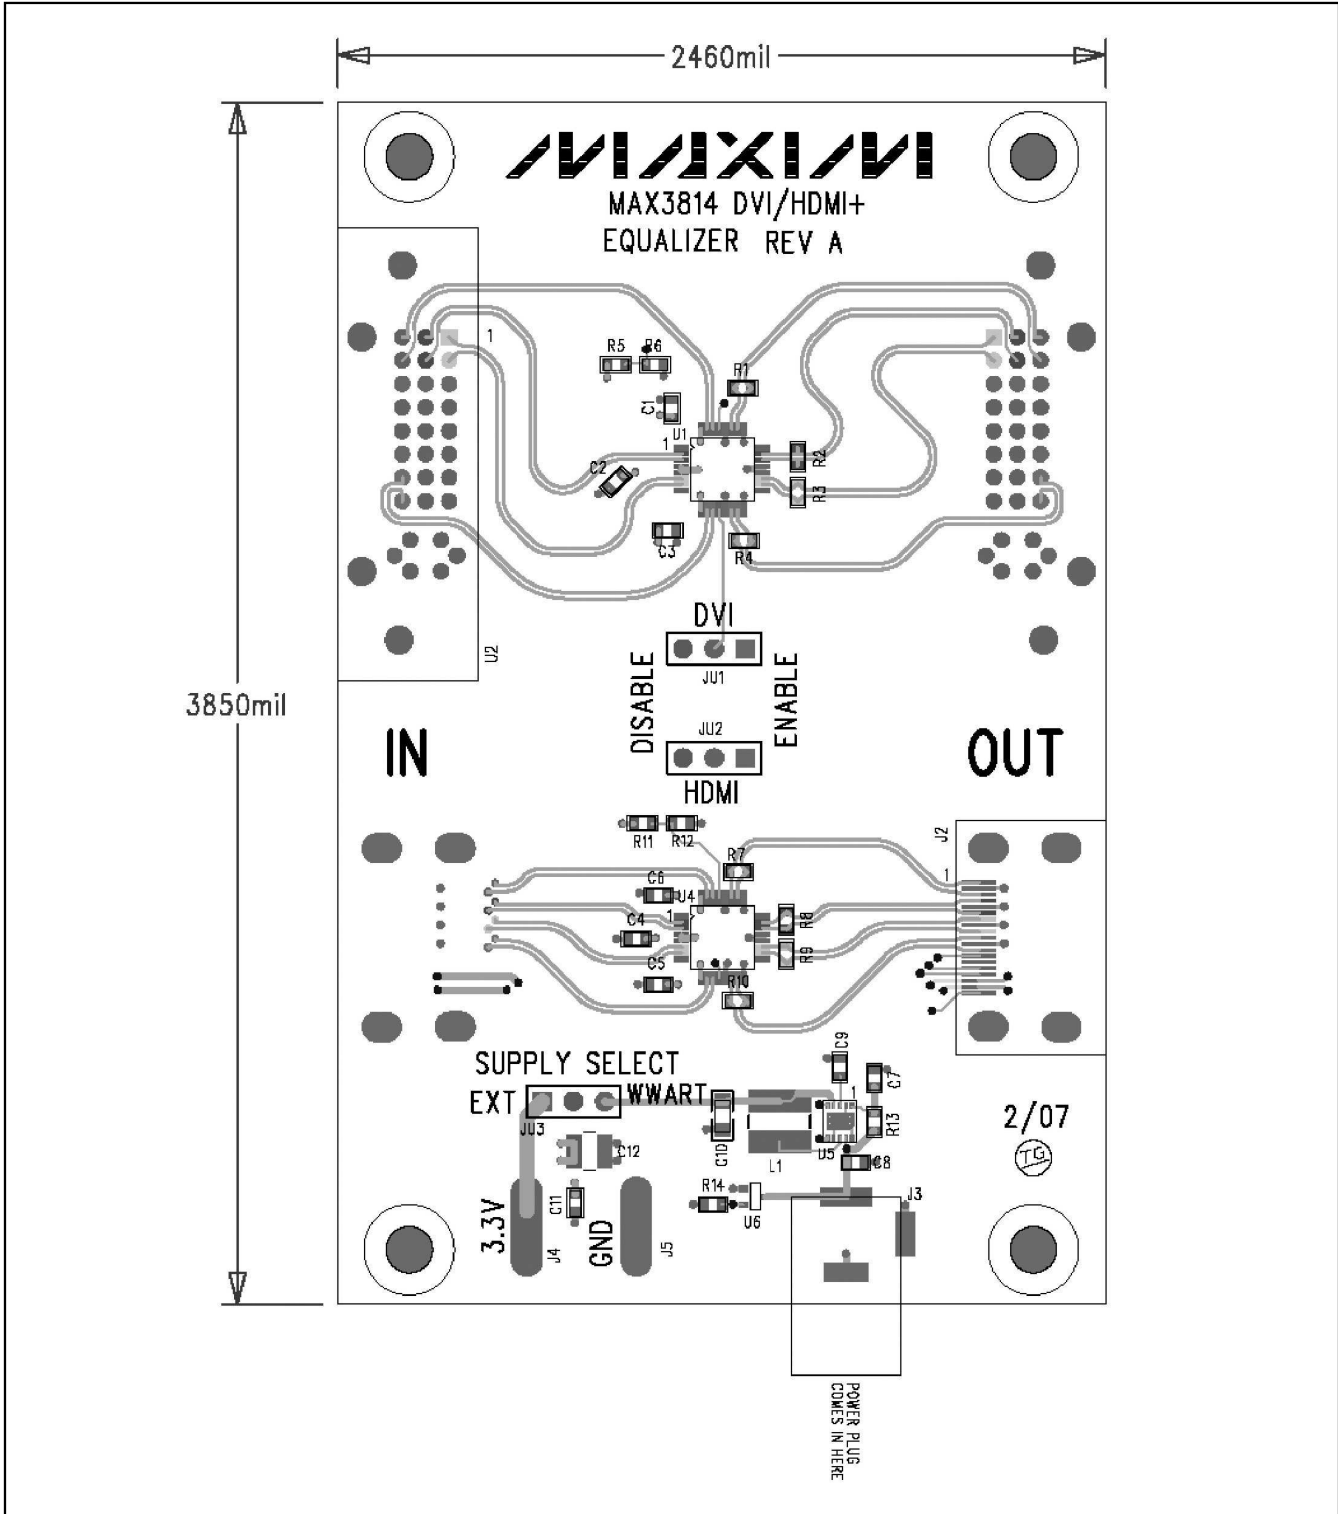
2460mil

3850mil

MAXIM

MAX3814 DVI/HDMI+
EQUALIZER REV A

1
R5 R6
R1
C1
1 U1
C2
R2
R3
C3
R4
U2

DVI
JU1
DISABLE
ENABLE
JU2
HDMI

IN

OUT

R11 R12
R7
J2
1
C6
U4
1
C4
R8
R9
C5
R10

SUPPLY SELECT
EXT
WWART
JU3
C12
C11
3.3V
J4
GND
J5
C9
C7
1
R13
C10
L1
U5
C8
R14
U6
J3

2/07
TG

POWER PLUG
COMES IN HERE